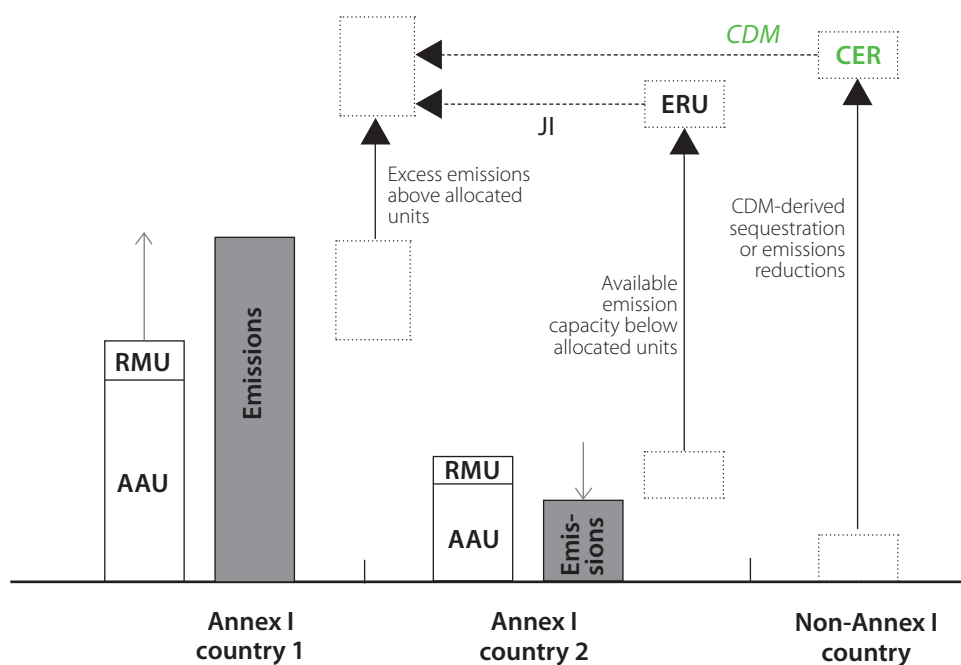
CDM

CER

ERU

JI

Excess emissions above allocated units

CDM-derived sequestration or emissions reductions

Available emission capacity below allocated units

RMU

AAU

Emissions

RMU

AAU

Emissions

Annex I country 1

Annex I country 2

Non-Annex I country